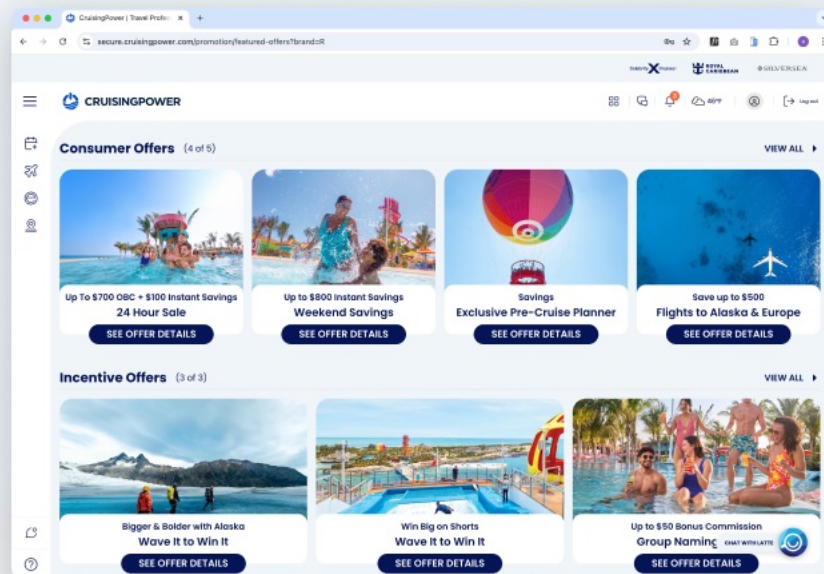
CruisingPower | Travel Profe ×

secure.cruisingpower.com/promotion/featured-offers?brand=R

Celebrity X Cruises ROYAL CARIBBEAN SILVERSEA

CRUISINGPOWER

46°F Log out

Consumer Offers (4 of 5) VIEW ALL

Up To $700 OBC + $100 Instant Savings
24 Hour Sale
SEE OFFER DETAILS

Up to $800 Instant Savings
Weekend Savings
SEE OFFER DETAILS

Savings
Exclusive Pre-Cruise Planner
SEE OFFER DETAILS

Save up to $500
Flights to Alaska & Europe
SEE OFFER DETAILS

Incentive Offers (3 of 3) VIEW ALL

Bigger & Bolder with Alaska
Wave It to Win It
SEE OFFER DETAILS

Win Big on Shorts
Wave It to Win It
SEE OFFER DETAILS

Up to $50 Bonus Commission
Group Naming
CHAT WITH LATTE
SEE OFFER DETAILS